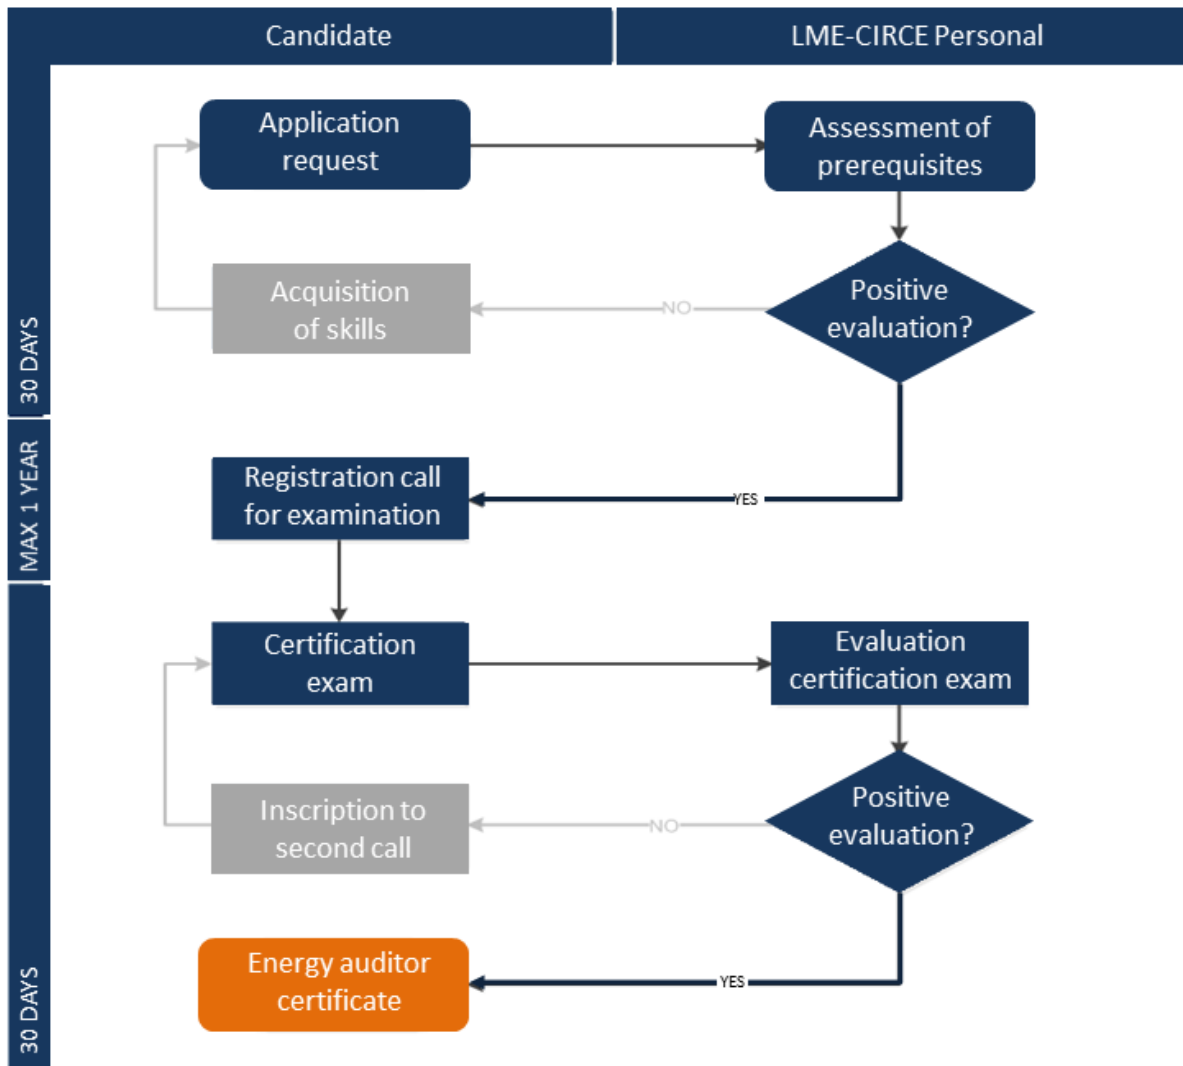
Candidate

LME-CIRCE Personal

30 DAYS

Application request

Assessment of prerequisites

Acquisition of skills

NO

Positive evaluation?

MAX 1 YEAR

Registration call for examination

YES

30 DAYS

Certification exam

Evaluation certification exam

Inscription to second call

NO

Positive evaluation?

Energy auditor certificate

YES